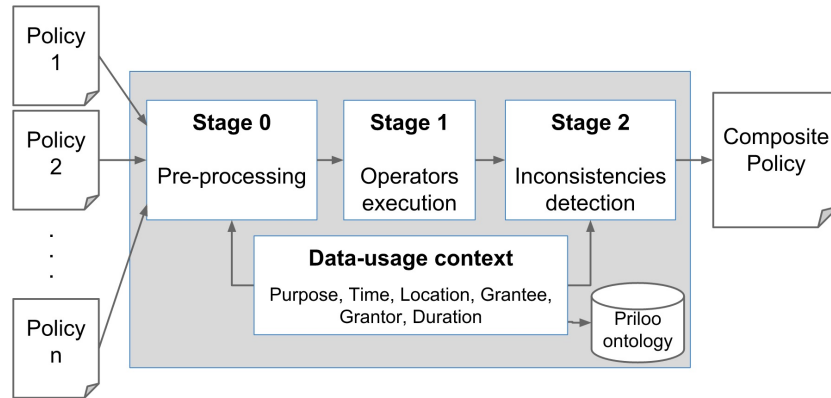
Policy 1

Policy 2

.
.
.

Policy n

Stage 0

Pre-processing

Stage 1

Operators execution

Stage 2

Inconsistencies detection

Composite Policy

Data-usage context

Purpose, Time, Location, Grantee, Grantor, Duration

Priloo ontology